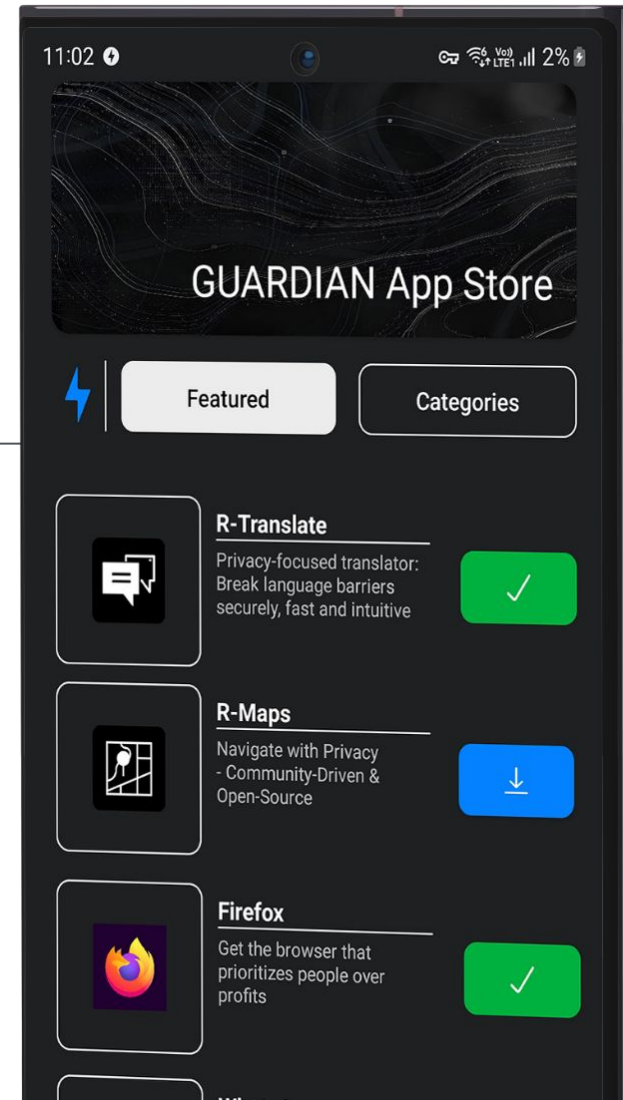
11:02

2%

GUARDIAN App Store

Featured

Categories

R-Translate

Privacy-focused translator: Break language barriers securely, fast and intuitive

R-Maps

Navigate with Privacy - Community-Driven & Open-Source

Firefox

Get the browser that prioritizes people over profits

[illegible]